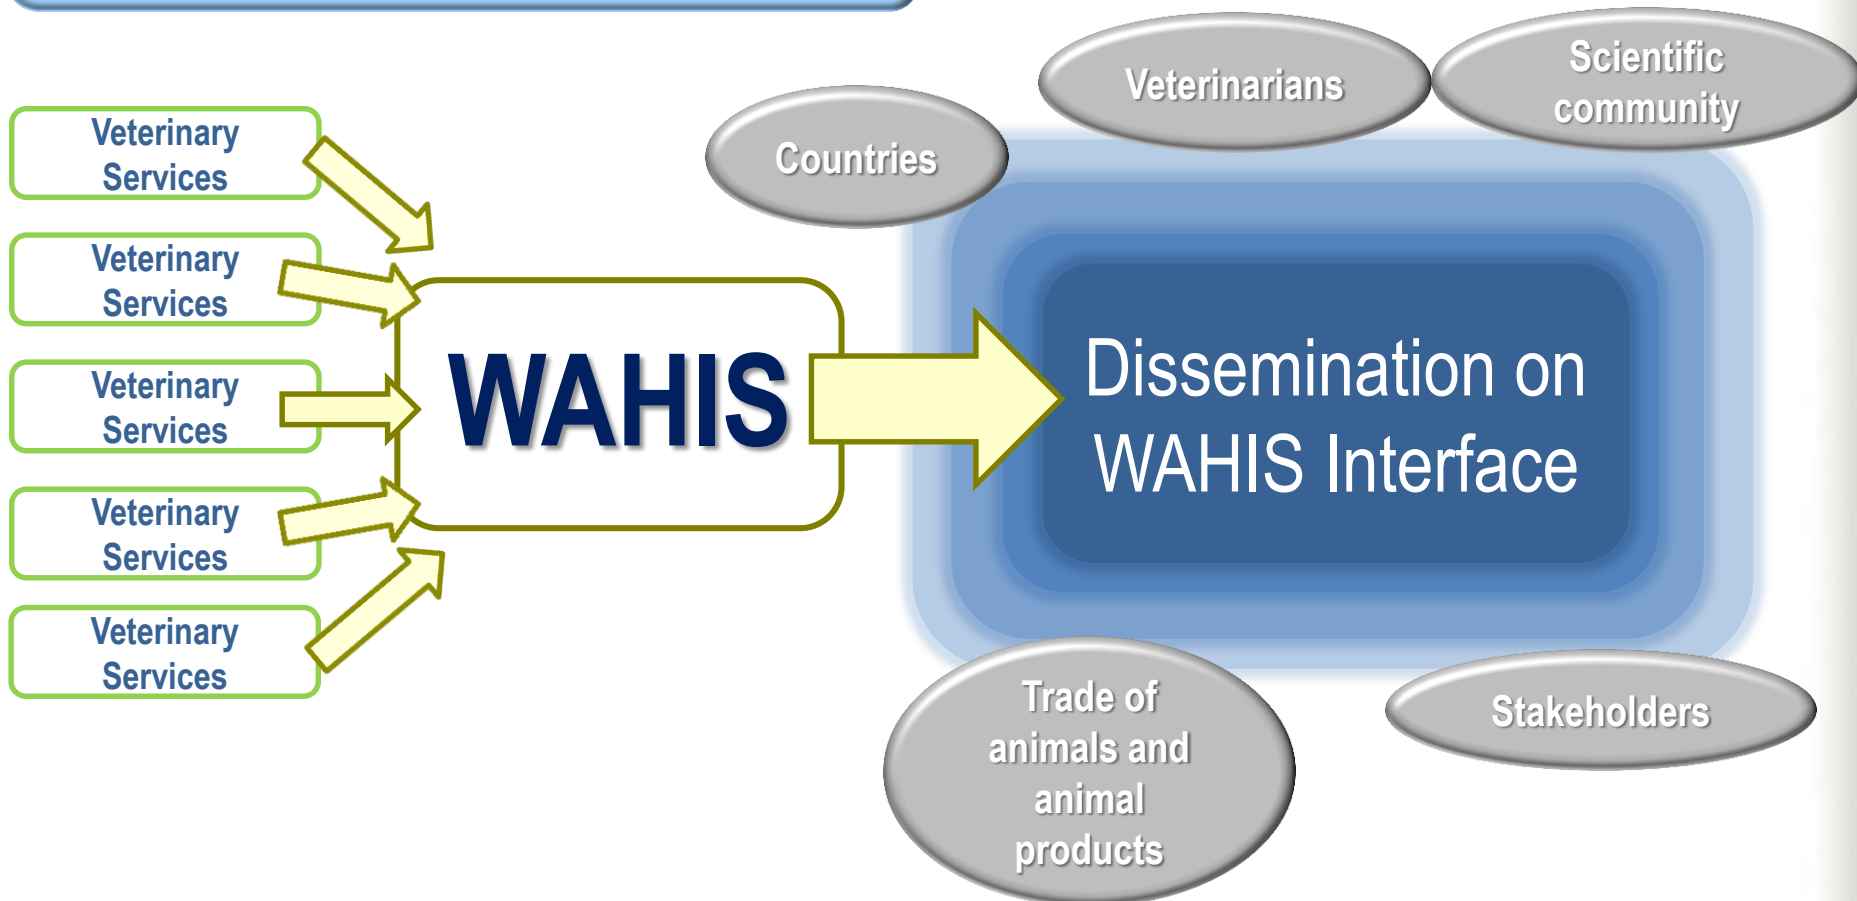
Veterinary Services

Veterinary Services

Veterinary Services

Veterinary Services

Veterinary Services

WAHIS

Countries

Veterinarians

Scientific community

Dissemination on WAHIS Interface

Trade of animals and animal products

Stakeholders